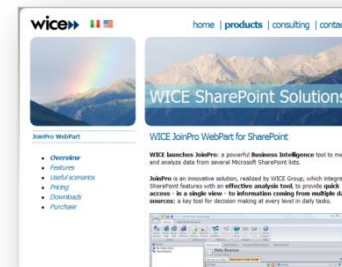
wice

home | products | consulting | contac

WICE SharePoint Solutions

JoinPro WebPart

- Overview
- Features
- Useful scenarios
- Pricing
- Downloads
- Purchase

WICE JoinPro WebPart for SharePoint

WICE launches JoinPro: a powerful Business Intelligence tool to me and analyze data from several Microsoft SharePoint lists.

JoinPro is an innovative solution, realized by WICE Group, which integra SharePoint features with an effective analysis tool, to provide quick access - in a single view - to information coming from multiple da sources; a key tool for decision making at every level in daily tasks.

Data Sources